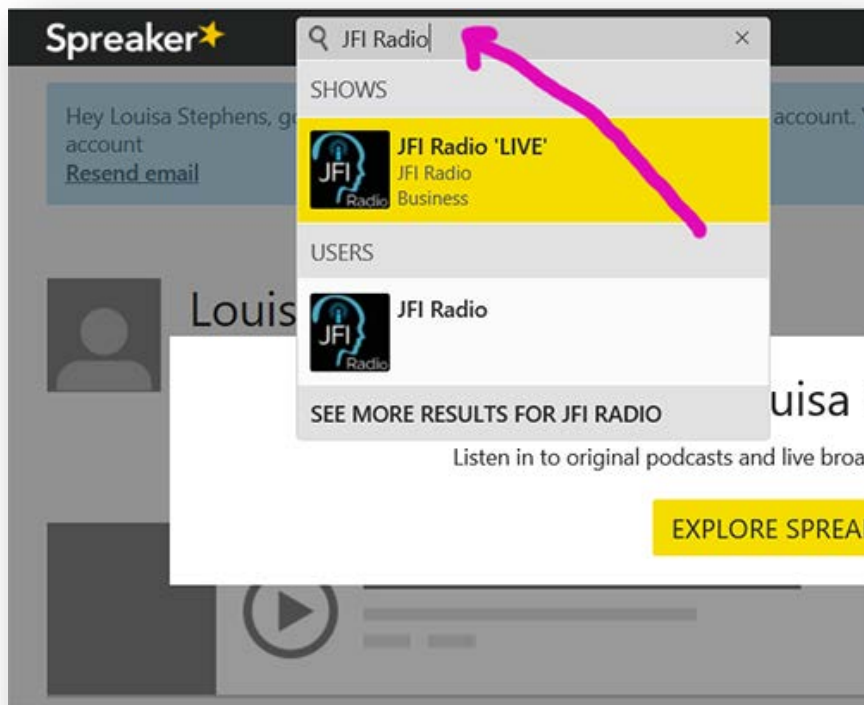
Spreaker

JFI Radio

×

SHOWS

JFI Radio 'LIVE'
JFI Radio
Business

JFI
Radio

USERS

JFI Radio

JFI
Radio

SEE MORE RESULTS FOR JFI RADIO

Hey Louisa Stephens, g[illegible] account. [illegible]
account
Resend email

Louis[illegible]

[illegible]uisa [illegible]

Listen in to original podcasts and live broa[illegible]

EXPLORE SPREA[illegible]